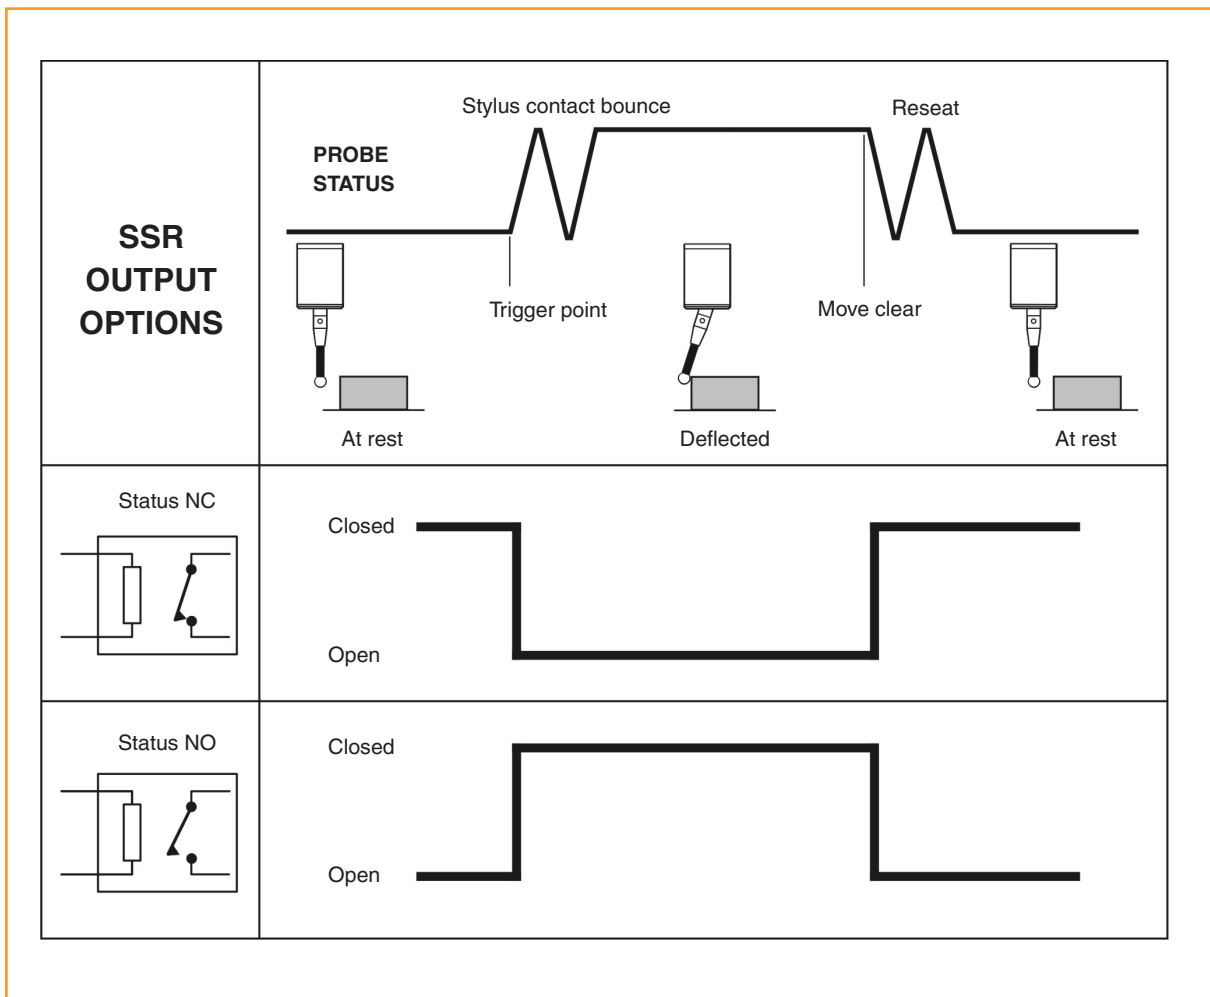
| SSR OUTPUT OPTIONS | PROBE STATUS<br>Stylus contact bounce<br>Reseat<br>Trigger point<br>Move clear<br>At rest<br>Deflected<br>At rest |
|---|---|
| Status NC | Closed<br>Open |
| Status NO | Closed<br>Open |